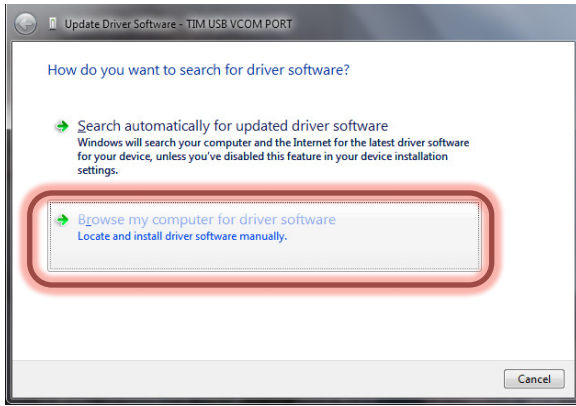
Update Driver Software - TIM USB VCOM PORT

How do you want to search for driver software?

Search automatically for updated driver software
Windows will search your computer and the Internet for the latest driver software for your device, unless you've disabled this feature in your device installation settings.

Browse my computer for driver software
Locate and install driver software manually.

Cancel